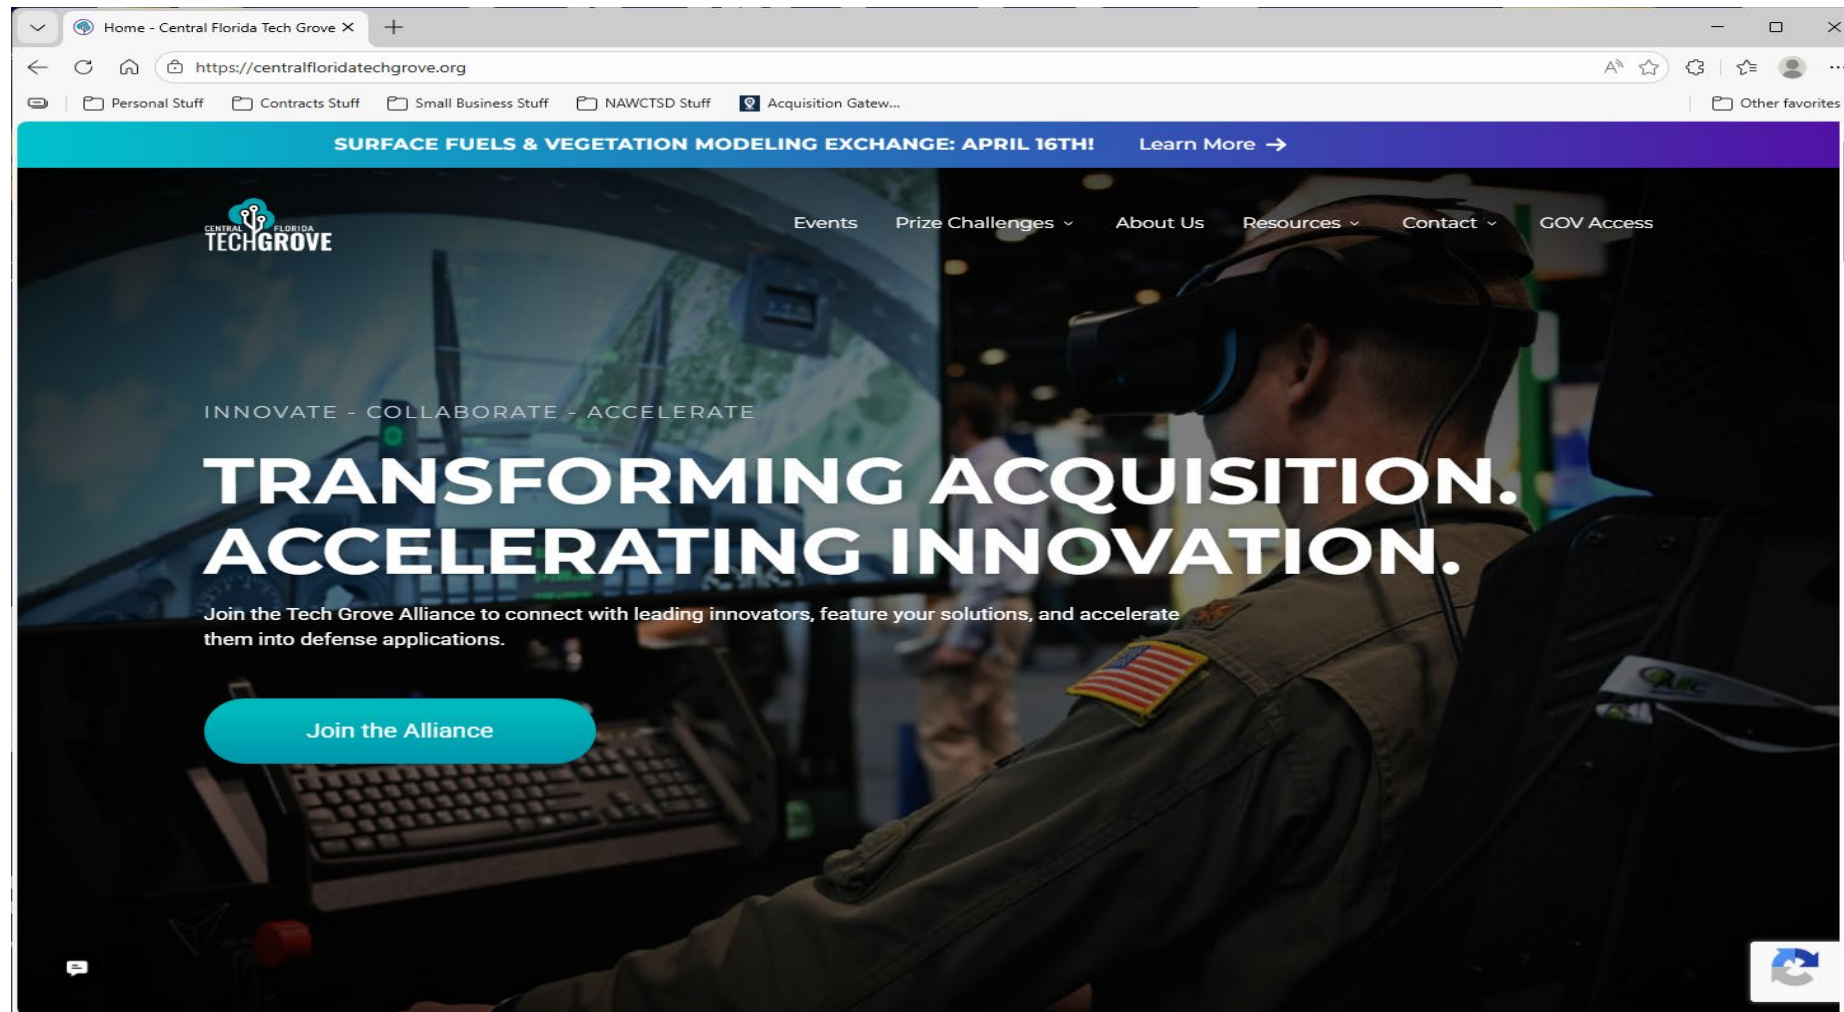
Home - Central Florida Tech Grove

https://centralfloridatechgrove.org

Personal Stuff Contracts Stuff Small Business Stuff NAWCTSD Stuff Acquisition Gatew... Other favorites

SURFACE FUELS & VEGETATION MODELING EXCHANGE: APRIL 16TH! Learn More →

CENTRAL FLORIDA TECHGROVE

Events Prize Challenges About Us Resources Contact GOV Access

INNOVATE - COLLABORATE - ACCELERATE

TRANSFORMING ACQUISITION. ACCELERATING INNOVATION.

Join the Tech Grove Alliance to connect with leading innovators, feature your solutions, and accelerate them into defense applications.

Join the Alliance